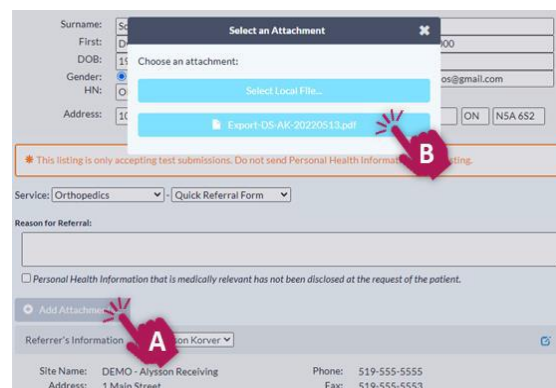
Surname: Sc

First: D

DOB: 1

Gender:

HN: O

Address: 1

Select an Attachment

Choose an attachment:

Select Local File...

Export-DS-AK-20220513.pdf

B

00

os@gmail.com

ON N5A 6S2

* This listing is only accepting test submissions. Do not send Personal Health Informati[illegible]sting.

Service: Orthopedics - Quick Referral Form

Reason for Referral:

Personal Health Information that is medically relevant has not been disclosed at the request of the patient.

Add Attachme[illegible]

A

Referrer's Information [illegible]son Korver

Site Name: DEMO - Alysson Receiving

Address: 1 Main Street

Phone: 519-555-5555

Fax: 519-555-5553